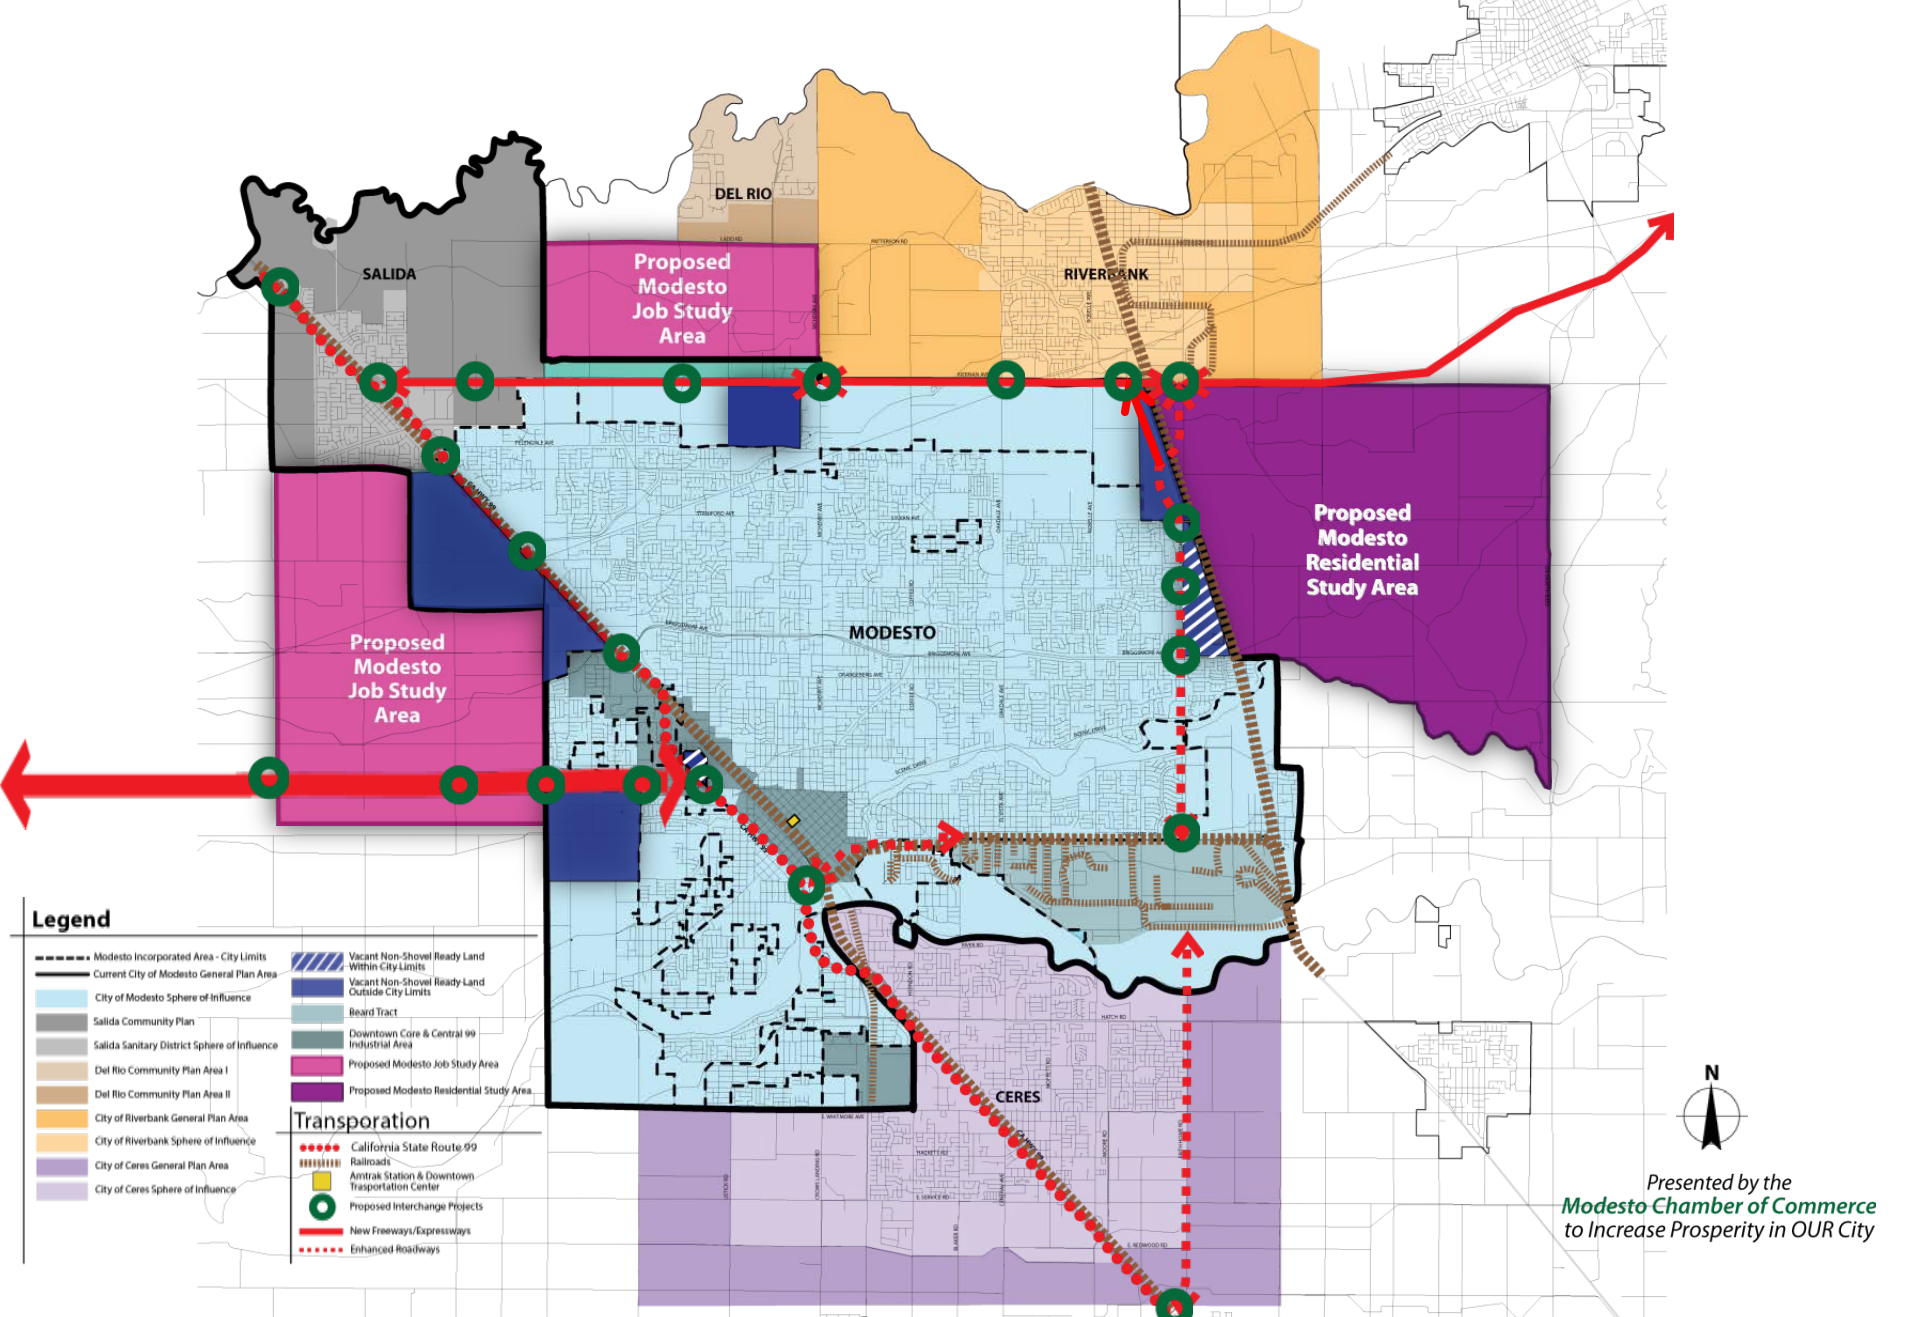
DEL RIO

SALIDA

Proposed Modesto Job Study Area

RIVERBANK

Proposed Modesto Residential Study Area

MODESTO

Proposed Modesto Job Study Area

CERES

Legend

Modesto Incorporated Area - City Limits
Current City of Modesto General Plan Area
City of Modesto Sphere of Influence
Salida Community Plan
Salida Sanitary District Sphere of Influence
Del Rio Community Plan Area I
Del Rio Community Plan Area II
City of Riverbank General Plan Area
City of Riverbank Sphere of Influence
City of Ceres General Plan Area
City of Ceres Sphere of Influence

Vacant Non-Shovel Ready Land Within City Limits
Vacant Non-Shovel Ready Land Outside City Limits
Beard Tract
Downtown Core & Central 99 Industrial Area
Proposed Modesto Job Study Area
Proposed Modesto Residential Study Area

Transporation
California State Route 99
Railroads
Amtrak Station & Downtown Transportation Center
Proposed Interchange Projects
New Freeways/Expressways
Enhanced Roadways

N

Presented by the
Modesto Chamber of Commerce
to Increase Prosperity in OUR City